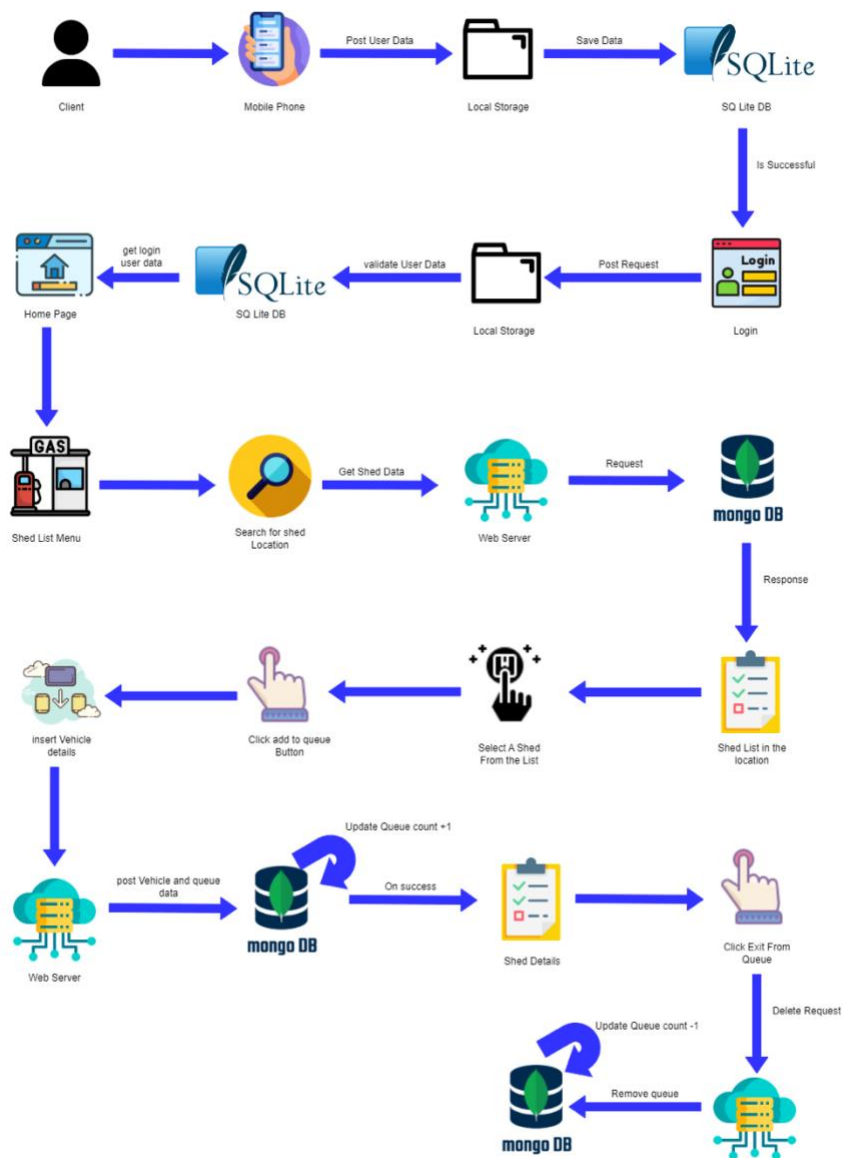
Client

Mobile Phone

Post User Data

Local Storage

Save Data

SQLite

SQ Lite DB

Is Successful

Login

Login

Post Request

Local Storage

validate User Data

SQLite

SQ Lite DB

get login user data

Home Page

GAS

Shed List Menu

Search for shed Location

Get Shed Data

Web Server

Request

mongo DB

Response

Shed List in the location

Select A Shed From the List

Click add to queue Button

insert Vehicle details

Web Server

post Vehicle and queue data

mongo DB

Update Queue count +1

On success

Shed Details

Click Exit From Queue

Delete Request

Update Queue count -1

Remove queue

mongo DB